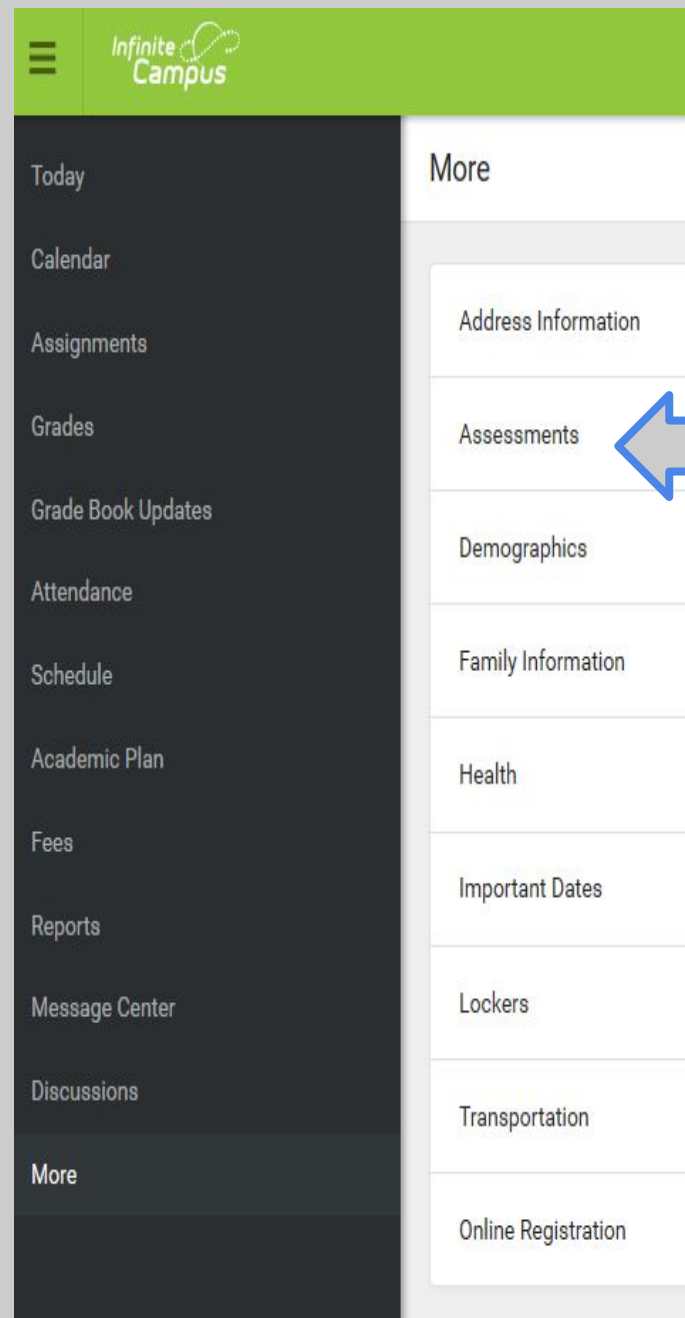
Infinite Campus

Today
Calendar
Assignments
Grades
Grade Book Updates
Attendance
Schedule
Academic Plan
Fees
Reports
Message Center
Discussions
More

More

Address Information
Assessments
Demographics
Family Information
Health
Important Dates
Lockers
Transportation
Online Registration